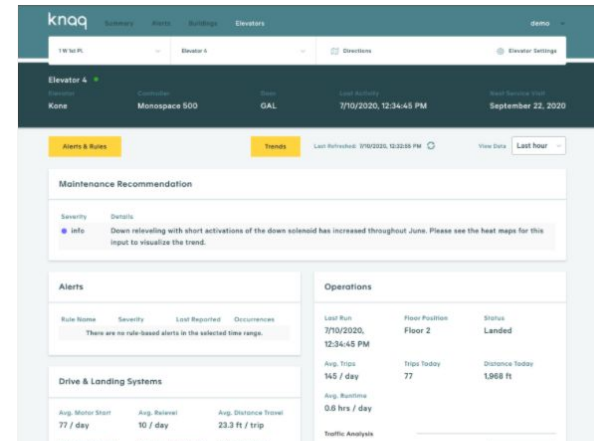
knaq Summary Alerts Buildings Elevators demo

1 W 1st Pl. Elevator 4 Directions Elevator Settings

Elevator 4

Elevator Kone
Controller Monospace 500
Door GAL
Last Activity 7/10/2020, 12:34:45 PM
Next Service Visit September 22, 2020

Alerts & Rules
Trends
Last Refreshed: 7/10/2020, 12:32:55 PM
View Data Last hour

Maintenance Recommendation

Severity
Details
info
Down releveling with short activations of the down solenoid has increased throughout June. Please see the heat maps for this input to visualize the trend.

Alerts

| Rule Name | Severity | Last Reported | Occurrences |
|---|---|---|---|
| There are no rule-based alerts in the selected time range. | | | |

Drive & Landing Systems

Avg. Motor Start 77 / day
Avg. Relevel 10 / day
Avg. Distance Travel 23.3 ft / trip

Operations

Last Run 7/10/2020, 12:34:45 PM
Floor Position Floor 2
Status Landed
Avg. Trips 145 / day
Trips Today 77
Distance Today 1,968 ft
Avg. Runtime 0.6 hrs / day

Traffic Analysis